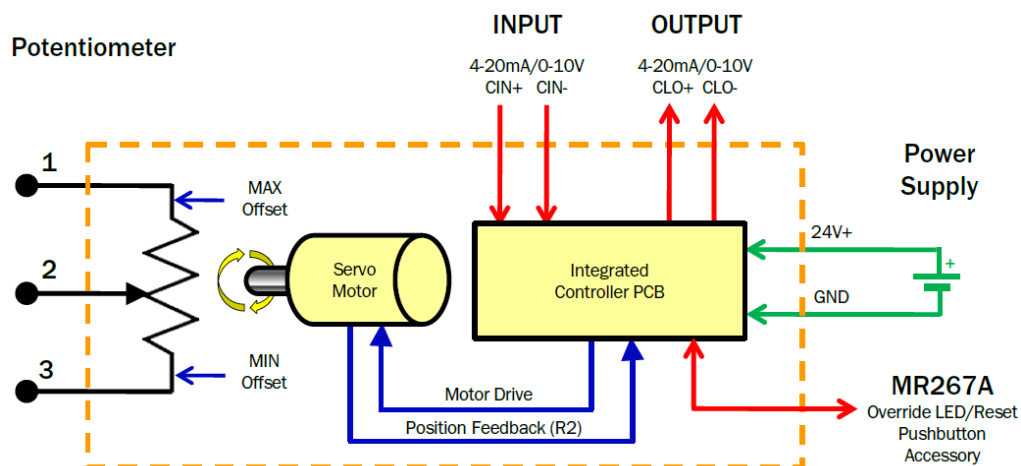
Potentiometer

INPUT
4-20mA/0-10V
CIN+ CIN-

OUTPUT
4-20mA/0-10V
CLO+ CLO-

Power Supply

1
2
3

MAX Offset

MIN Offset

Servo Motor

Integrated Controller PCB

24V+
+
GND

Motor Drive
Position Feedback (R2)

MR267A
Override LED/Reset Pushbutton Accessory